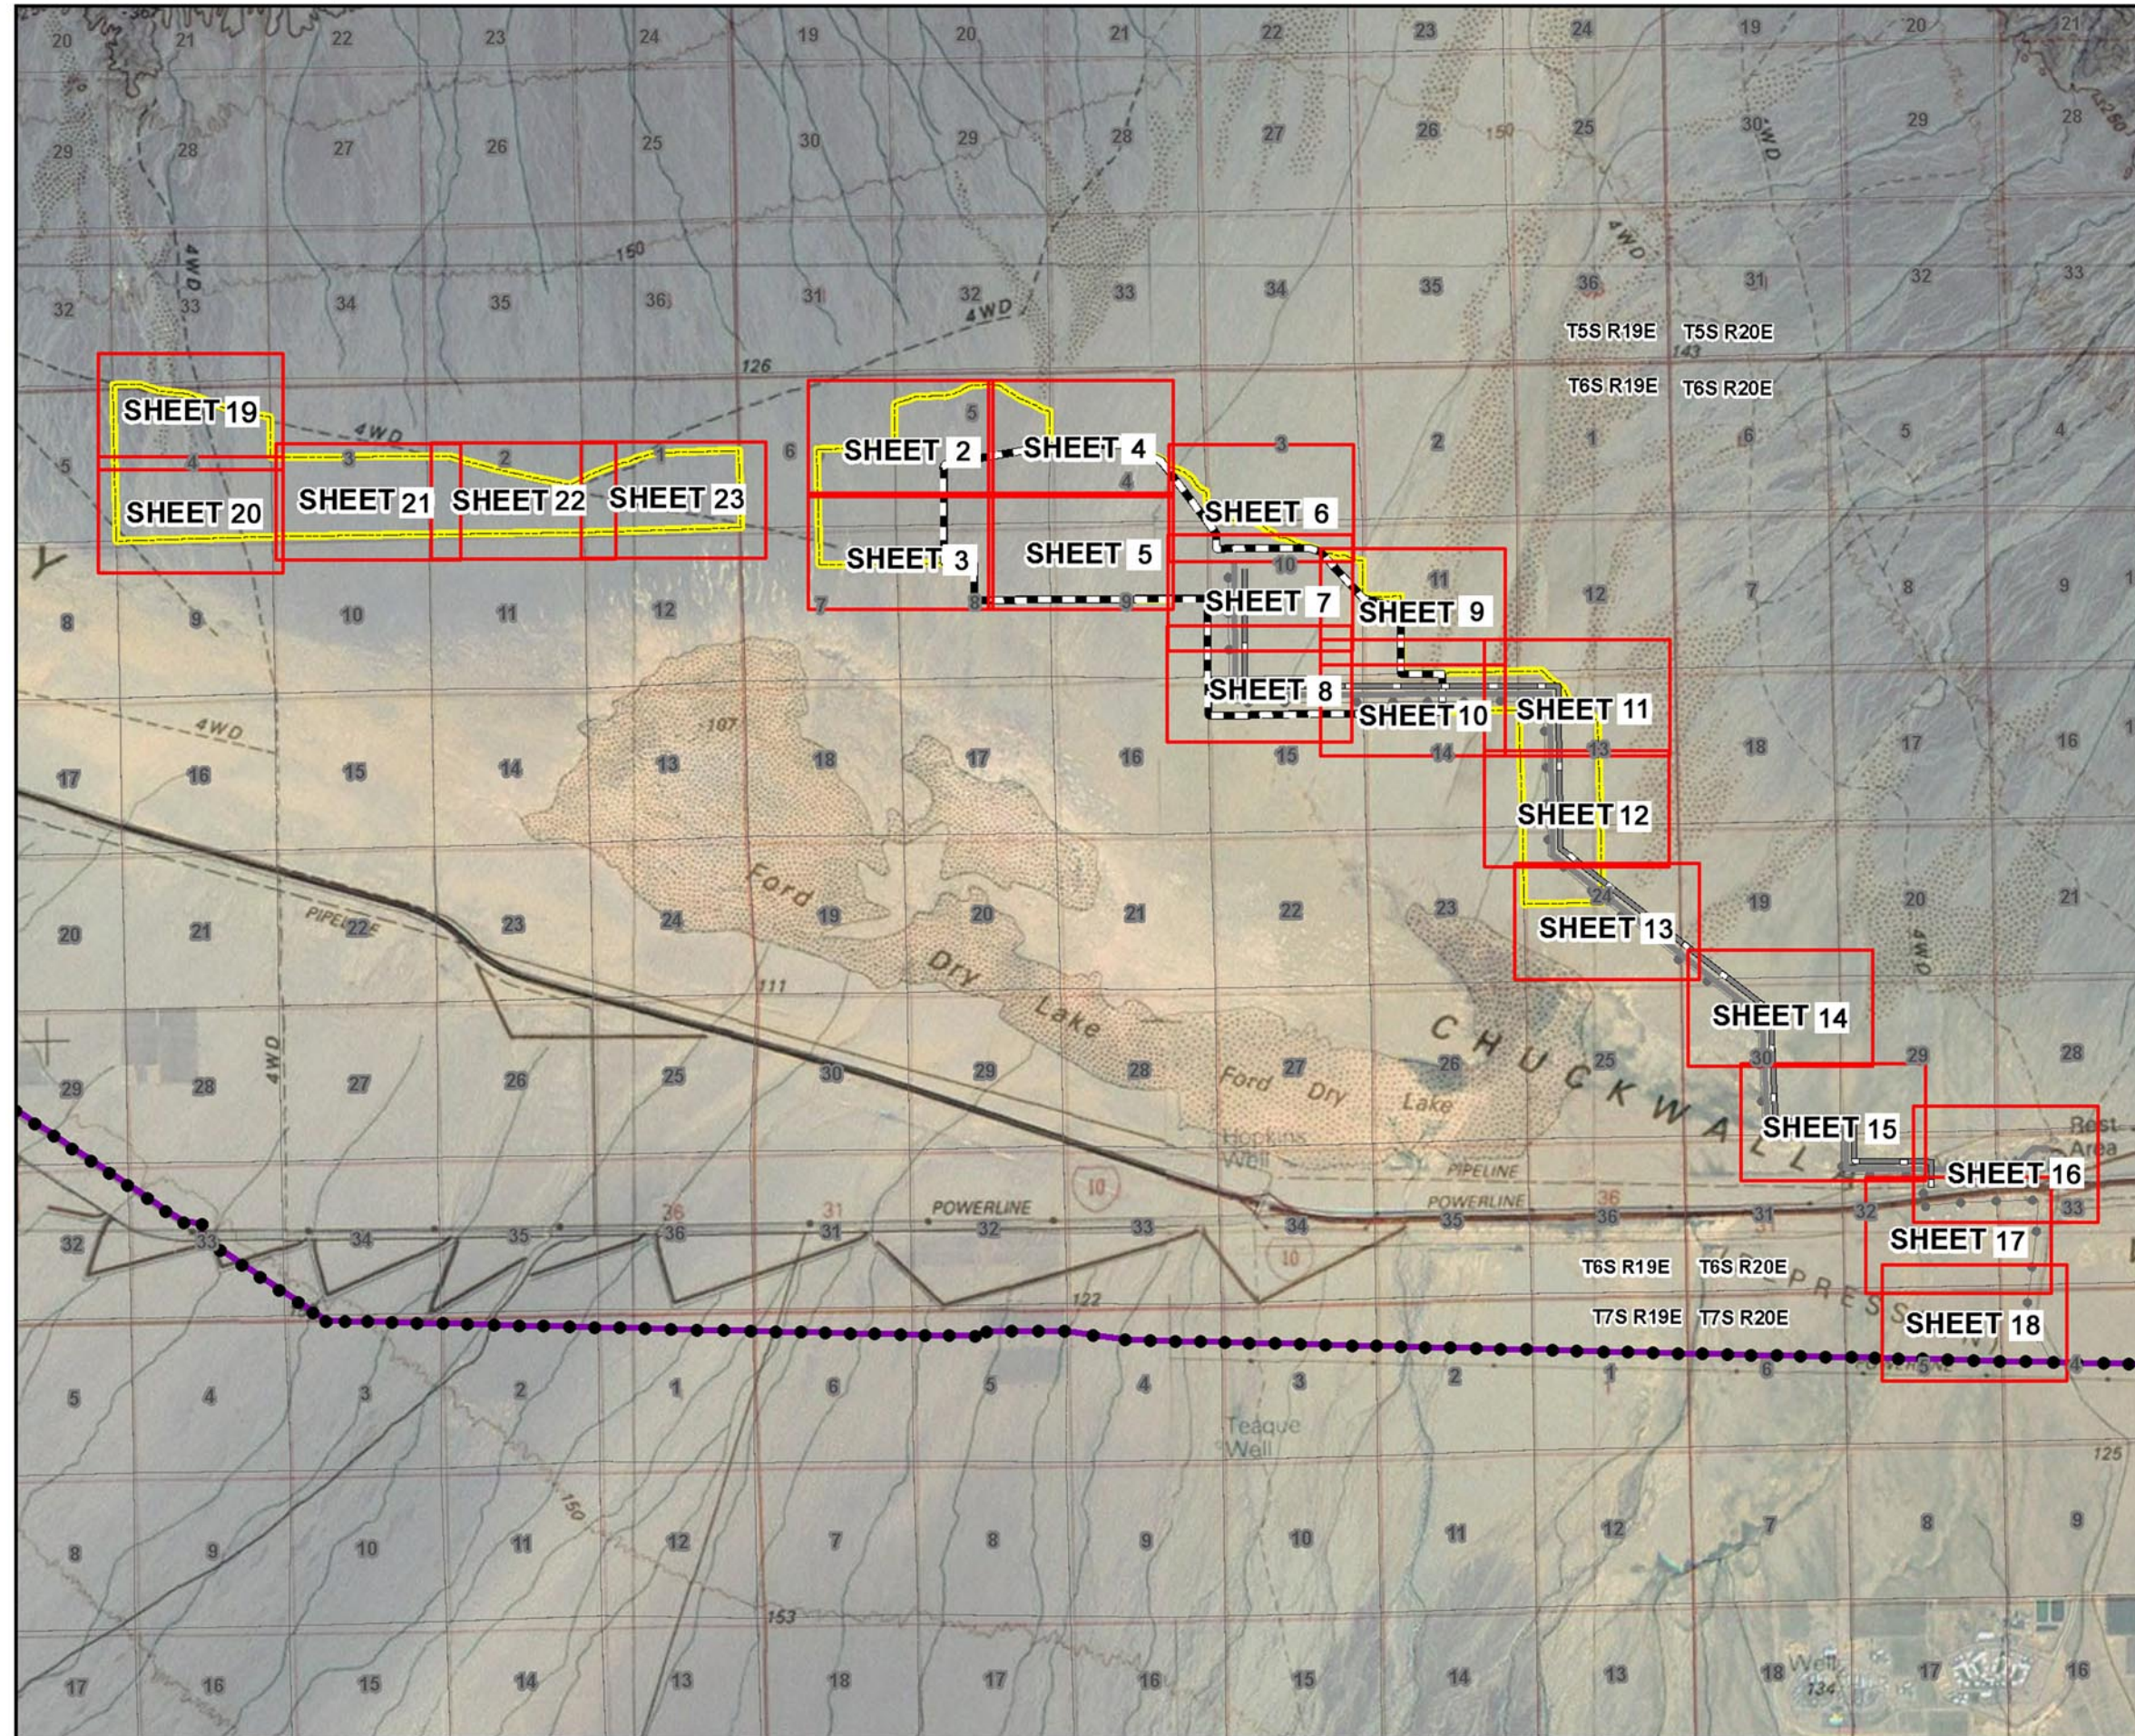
20 21 22 23 24 19 20 21 22 23 24 19 20 21
29 28 27 26 25 30 29 28 27 26 150 25 30 29 28
4WD 4WD 150
32 33 34 35 36 31 32 4WD 33 34 35 36 31 32 33
126 T5S R19E T5S R20E
T6S R19E T6S R20E
4WD 143
SHEET 19
5 4 3 2 1 6 5 3 2 1 6 5 4
SHEET 20 SHEET 21 SHEET 22 SHEET 23
SHEET 2 SHEET 4
SHEET 6
SHEET 3 SHEET 5
10 11
SHEET 7 SHEET 9
7 8 9 12 7 8 9
8 9 10 11 12
SHEET 8 SHEET 10 SHEET 11
4WD 107
17 16 15 14 13 18 17 16 15 14 13 18 17 16
SHEET 12
Ford
20 21 PIPELINE 22 23 24 19 20 21 22 23 24 19 20 21
SHEET 13
Dry
111 Lake
SHEET 14 4WD
4WD
29 28 27 26 25 30 29 28 27 26 25 29 28
Ford Dry Lake
CHUCKWALLA
30
SHEET 15
Hopkins Well
Rest Area
PIPELINE
SHEET 16
10 POWERLINE POWERLINE
32 33 34 35 36 31 32 33 34 35 36 31 32 33
36 31 36
10
SHEET 17
T6S R19E T6S R20E
122 T7S R19E T7S R20E
SHEET 18
5 4 3 2 1 6 5 4 3 2 1 6 5 4
Teaque Well
150 125
8 9 10 11 12 7 8 9 10 11 12 7 8 9
153
17 16 15 14 13 18 17 16 15 14 13 18 Well 17 16
134